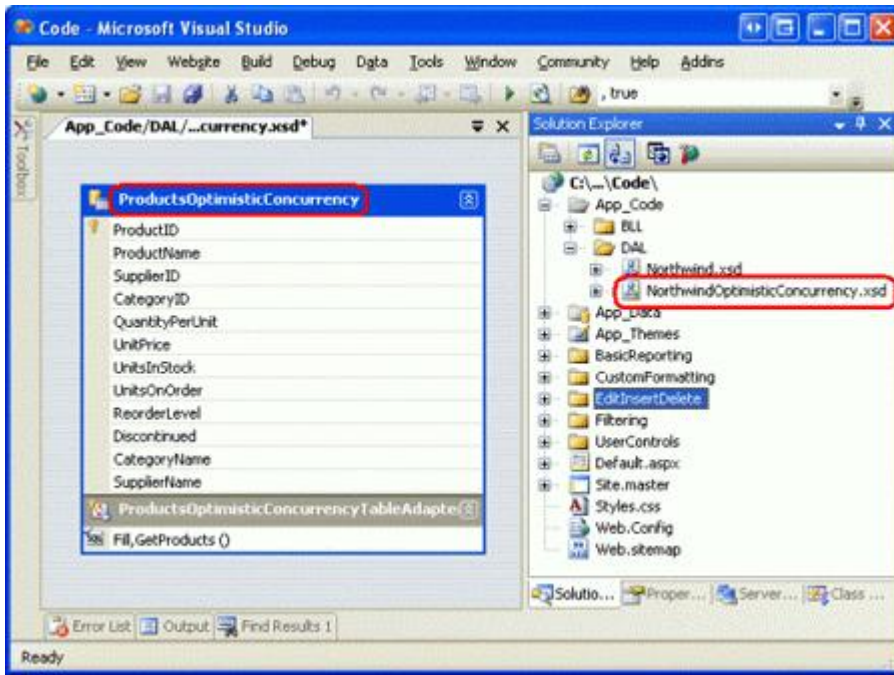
Code - Microsoft Visual Studio

File Edit View Website Build Debug Data Tools Window Community Help Addins

, true

Toolbox

App_Code/DAL/...currency.xsd*

ProductsOptimisticConcurrency

ProductID
ProductName
SupplierID
CategoryID
QuantityPerUnit
UnitPrice
UnitsInStock
UnitsOnOrder
ReorderLevel
Discontinued
CategoryName
SupplierName

ProductsOptimisticConcurrencyTableAdapte

Fill,GetProducts ()

Solution Explorer

C:\...\Code\
App_Code
BLL
DAL
Northwind.xsd
NorthwindOptimisticConcurrency.xsd
App_Data
App_Themes
BasicReporting
CustomFormatting
EditInsertDelete
Filtering
UserControls
Default.aspx
Site.master
Styles.css
Web.Config
Web.sitemap

Solutio... Proper... Server... Class ...

Error List Output Find Results 1

Ready